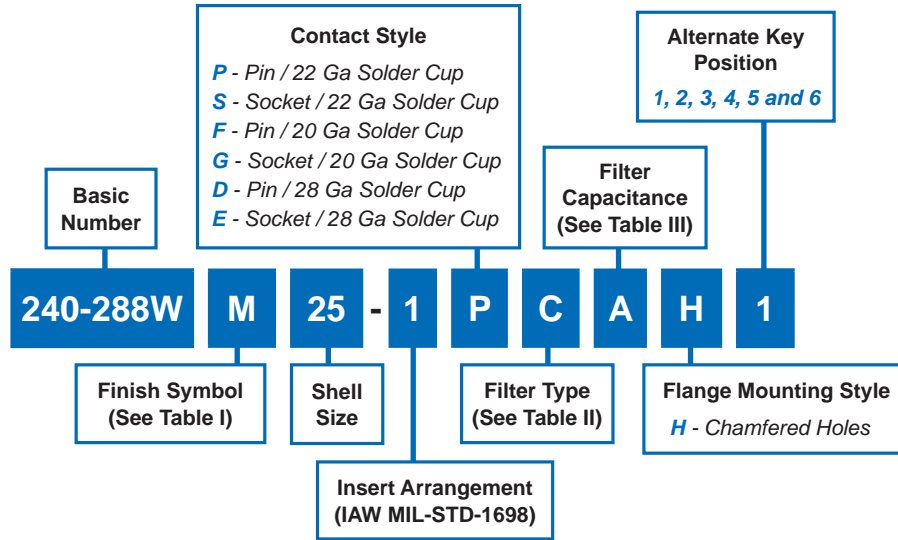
Contact Style
P - Pin / 22 Ga Solder Cup
S - Socket / 22 Ga Solder Cup
F - Pin / 20 Ga Solder Cup
G - Socket / 20 Ga Solder Cup
D - Pin / 28 Ga Solder Cup
E - Socket / 28 Ga Solder Cup

Alternate Key Position
1, 2, 3, 4, 5 and 6

Basic Number

Filter Capacitance
(See Table III)

240-288W M 25 - 1 P C A H 1

Finish Symbol
(See Table I)

Shell Size

Filter Type
(See Table II)

Flange Mounting Style
H - Chamfered Holes

Insert Arrangement
(IAW MIL-STD-1698)